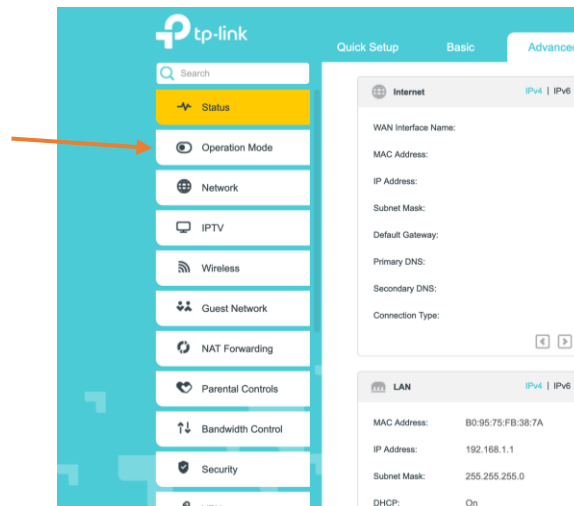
tp-link

Quick Setup

Basic

Advance

Search

Status

Operation Mode

Network

IPTV

Wireless

Guest Network

NAT Forwarding

Parental Controls

Bandwidth Control

Security

Internet

IPv4 | IPv6

WAN Interface Name:

MAC Address:

IP Address:

Subnet Mask:

Default Gateway:

Primary DNS:

Secondary DNS:

Connection Type:

LAN

IPv4 | IPv6

MAC Address: B0:95:75:FB:38:7A

IP Address: 192.168.1.1

Subnet Mask: 255.255.255.0

DHCP: On